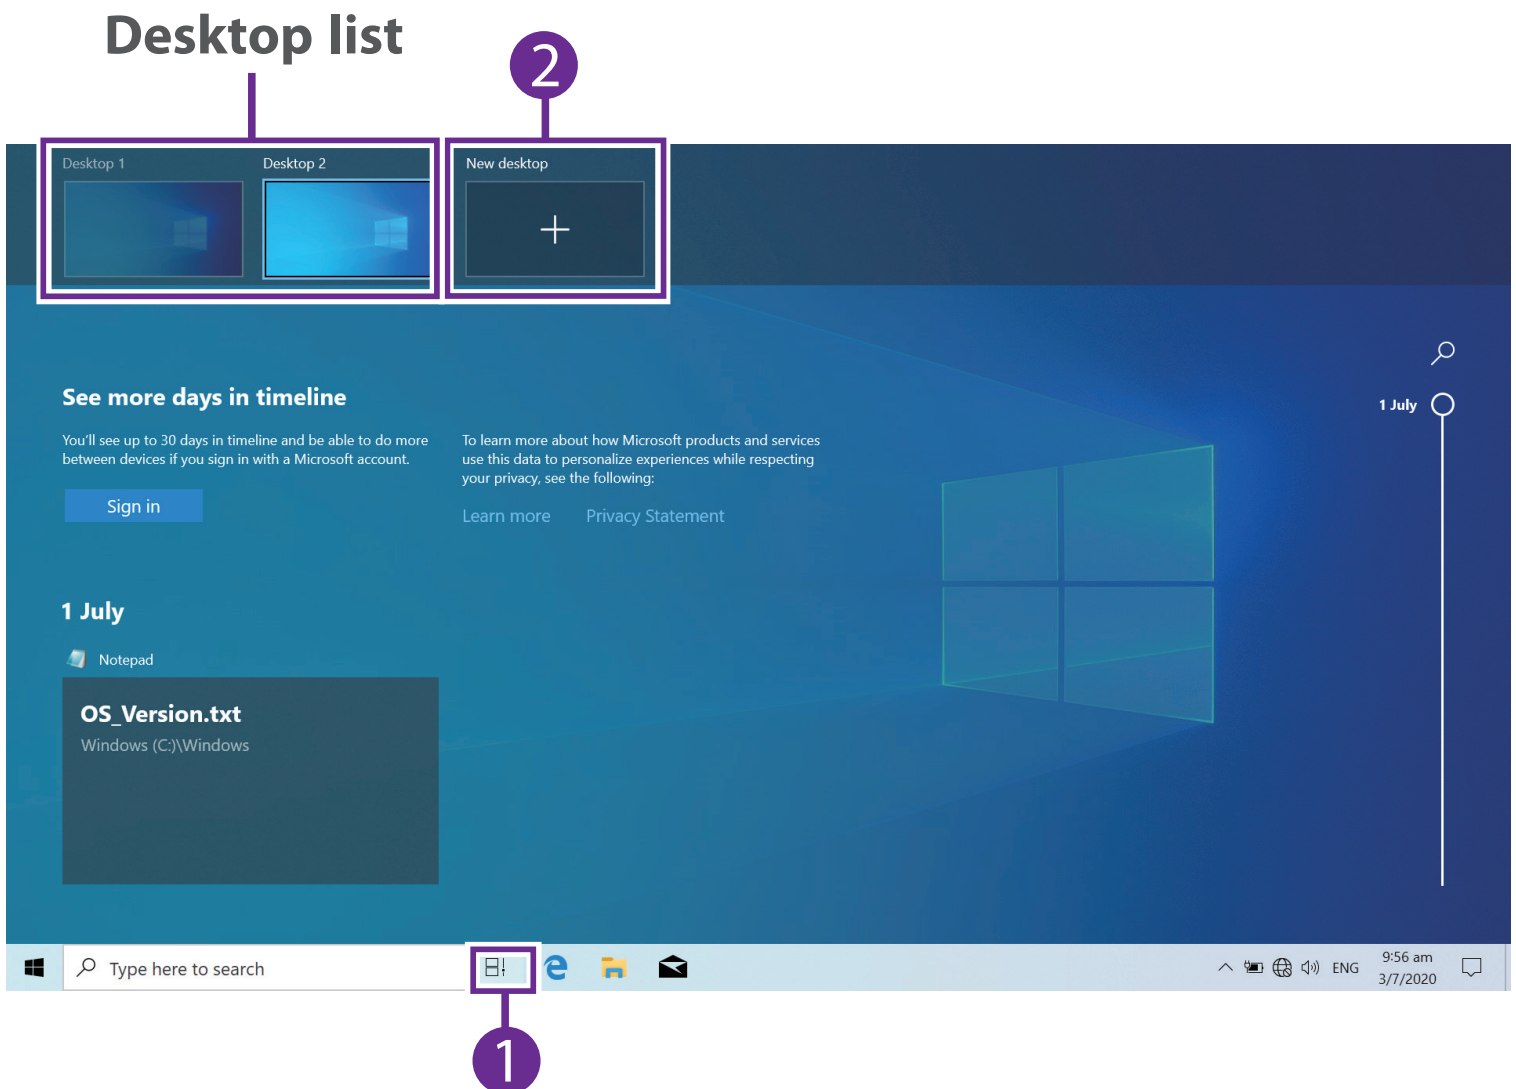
Desktop list

2

Desktop 1

Desktop 2

New desktop

+

See more days in timeline

You'll see up to 30 days in timeline and be able to do more between devices if you sign in with a Microsoft account.

Sign in

To learn more about how Microsoft products and services use this data to personalize experiences while respecting your privacy, see the following:

Learn more

Privacy Statement

1 July

1 July

Notepad

OS_Version.txt

Windows (C:)\Windows

Type here to search

ENG

9:56 am

3/7/2020

1